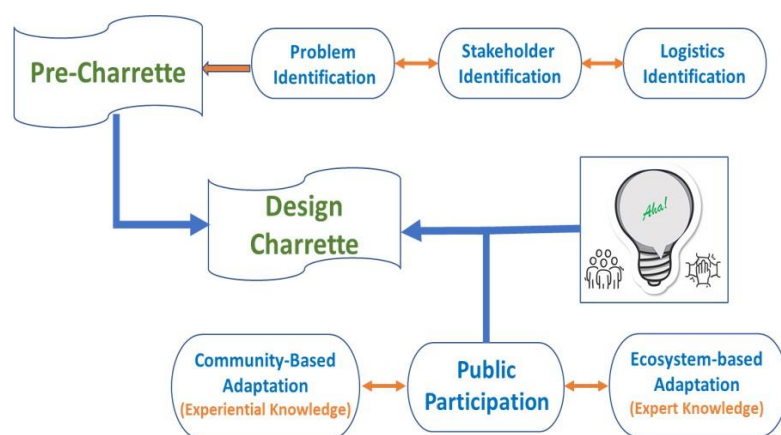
Pre-Charrette

Problem Identification

Stakeholder Identification

Logistics Identification

Design Charrette

Aha!

Community-Based Adaptation (Experiential Knowledge)

Public Participation

Ecosystem-based Adaptation (Expert Knowledge)